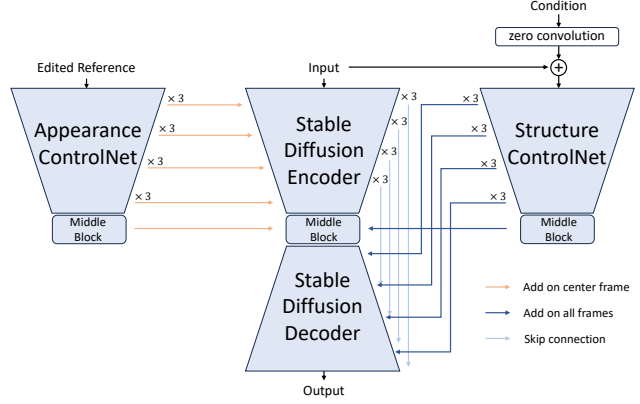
Condition

zero convolution

Edited Reference

Input

Appearance ControlNet

Stable Diffusion Encoder

Structure ControlNet

$\times 3$

$\times 3$

$\times 3$

$\times 3$

$\times 3$

$\times 3$

$\times 3$

$\times 3$

$\times 3$

$\times 3$

$\times 3$

$\times 3$

Middle Block

Middle Block

Middle Block

Stable Diffusion Decoder

Add on center frame

Add on all frames

Skip connection

Output